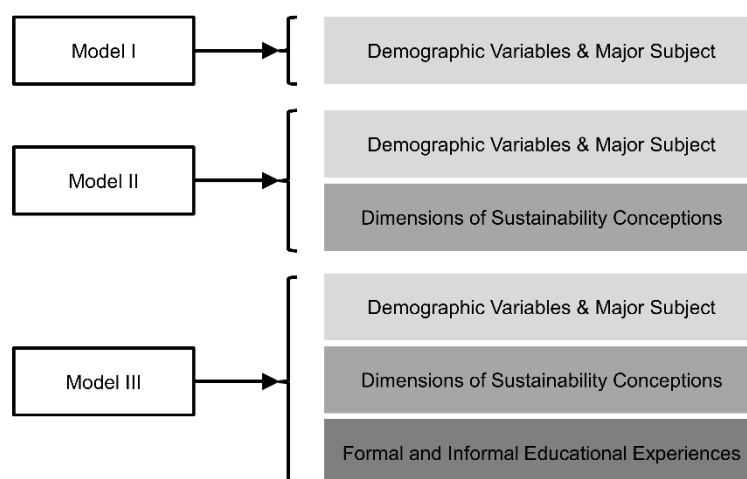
Model I

Demographic Variables & Major Subject

Model II

Demographic Variables & Major Subject

Dimensions of Sustainability Conceptions

Model III

Demographic Variables & Major Subject

Dimensions of Sustainability Conceptions

Formal and Informal Educational Experiences